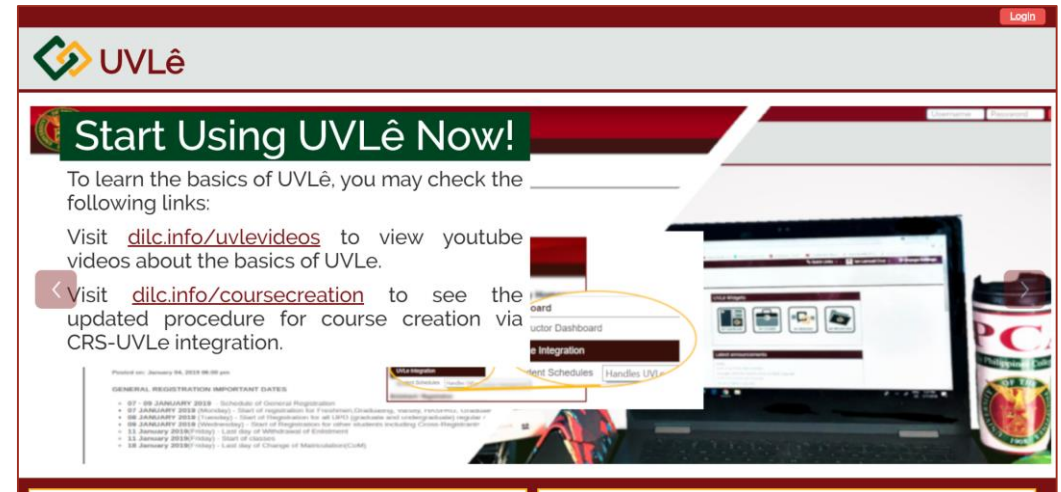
Login

UVLê

Start Using UVLê Now!

To learn the basics of UVLê, you may check the following links:

Visit dilc.info/uvlevideos to view youtube videos about the basics of UVLe.

Visit dilc.info/coursecreation to see the updated procedure for course creation via CRS-UVLe integration.

Username Password

oard

uctor Dashboard

e Integration

dent Schedules Handles UVLe

UVLe Integration

Posted on: January 04, 2019 06:00 pm

GENERAL REGISTRATION IMPORTANT DATES

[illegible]

PCA